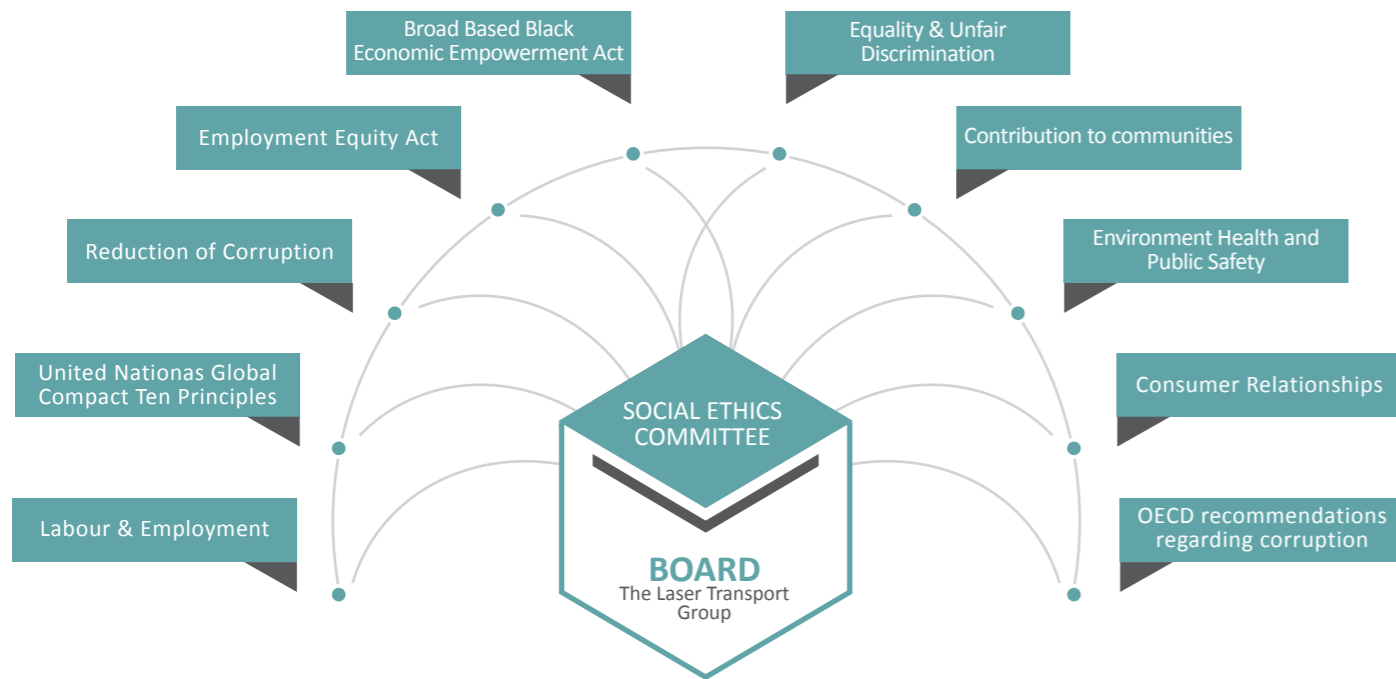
Broad Based Black Economic Empowerment Act

Equality & Unfair Discrimination

Employment Equity Act

Contribution to communities

Reduction of Corruption

Environment Health and Public Safety

United Nationas Global Compact Ten Principles

Consumer Relationships

Labour & Employment

OECD recommendations regarding corruption

SOCIAL ETHICS COMMITTEE

BOARD
The Laser Transport Group